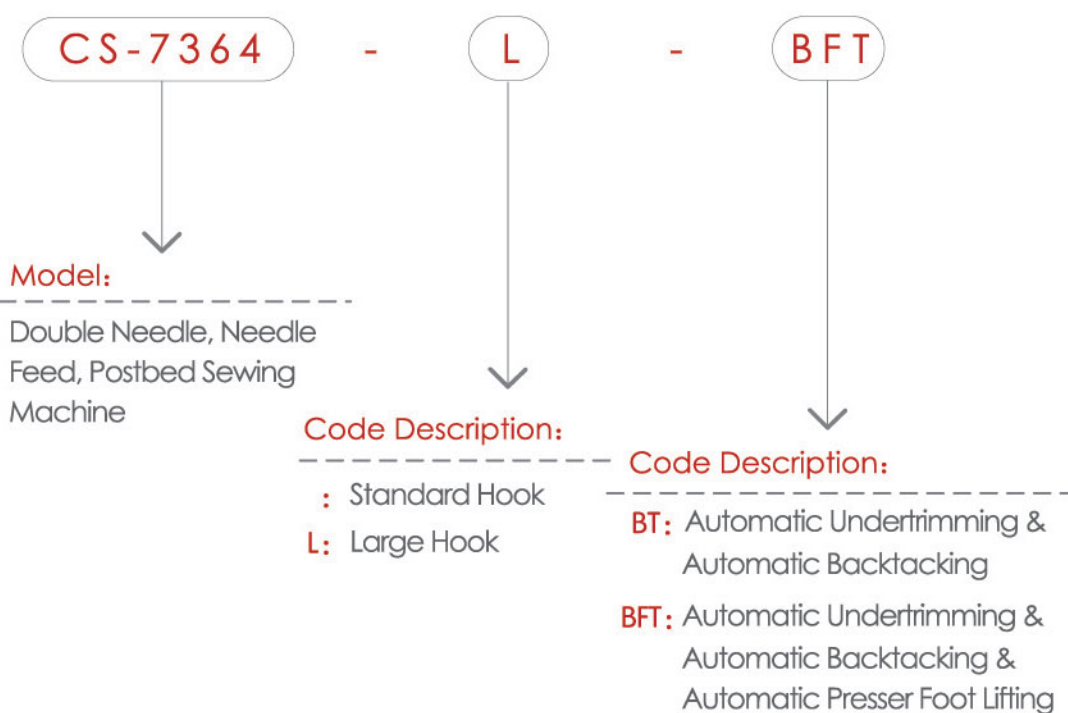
CS-7364 - L - BFT

Model：
Double Needle, Needle Feed, Postbed Sewing Machine

Code Description：
：Standard Hook
L：Large Hook

Code Description：
BT：Automatic Undertrimming & Automatic Backtacking
BFT：Automatic Undertrimming & Automatic Backtacking & Automatic Presser Foot Lifting